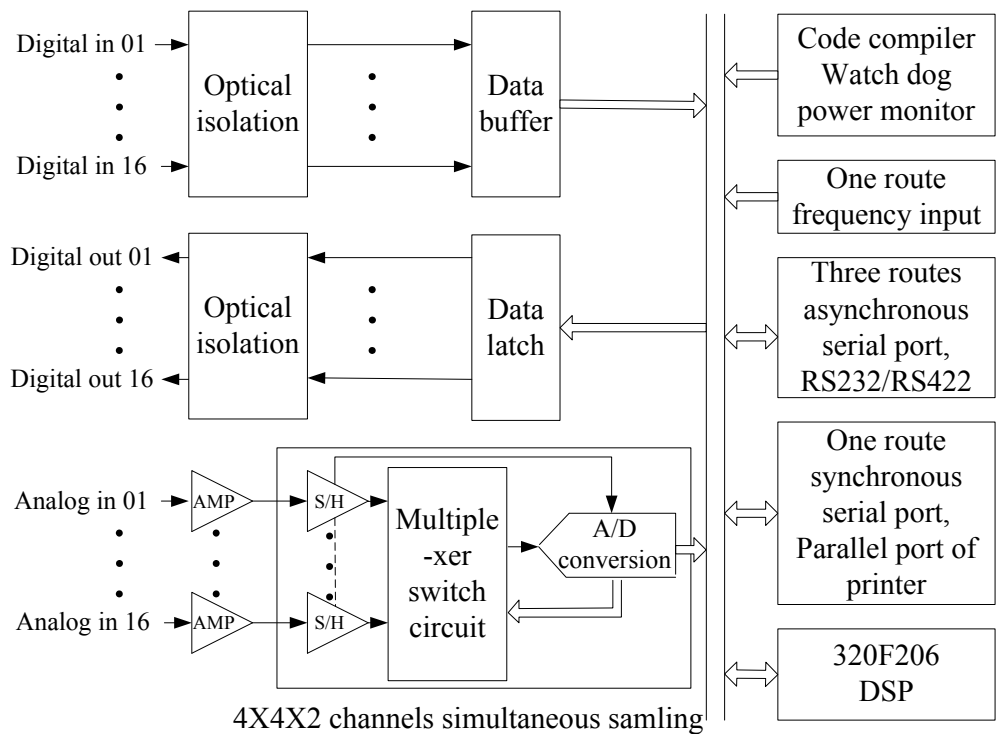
Digital in 01

Digital in 16

Optical isolation

Data buffer

Code compiler Watch dog power monitor

One route frequency input

Digital out 01

Digital out 16

Optical isolation

Data latch

Three routes asynchronous serial port, RS232/RS422

Analog in 01

Analog in 16

AMP

AMP

S/H

S/H

Multiple -xer switch circuit

A/D conversion

One route synchronous serial port, Parallel port of printer

320F206 DSP

4X4X2 channels simultaneous samling